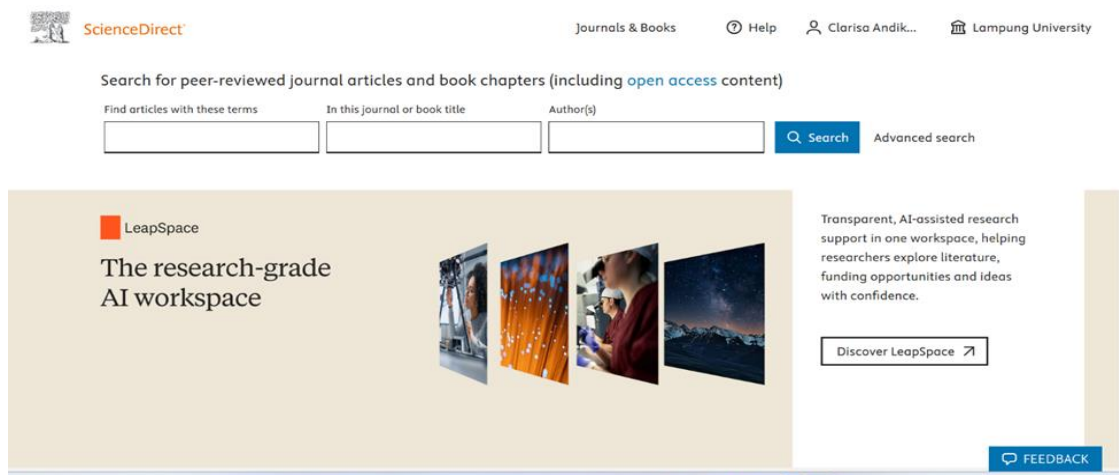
ScienceDirect

Journals & Books

Help

Clarisa Andik...

Lampung University

Search for peer-reviewed journal articles and book chapters (including open access content)

Find articles with these terms

In this journal or book title

Author(s)

Search

Advanced search

LeapSpace

The research-grade AI workspace

Transparent, AI-assisted research support in one workspace, helping researchers explore literature, funding opportunities and ideas with confidence.

Discover LeapSpace

FEEDBACK